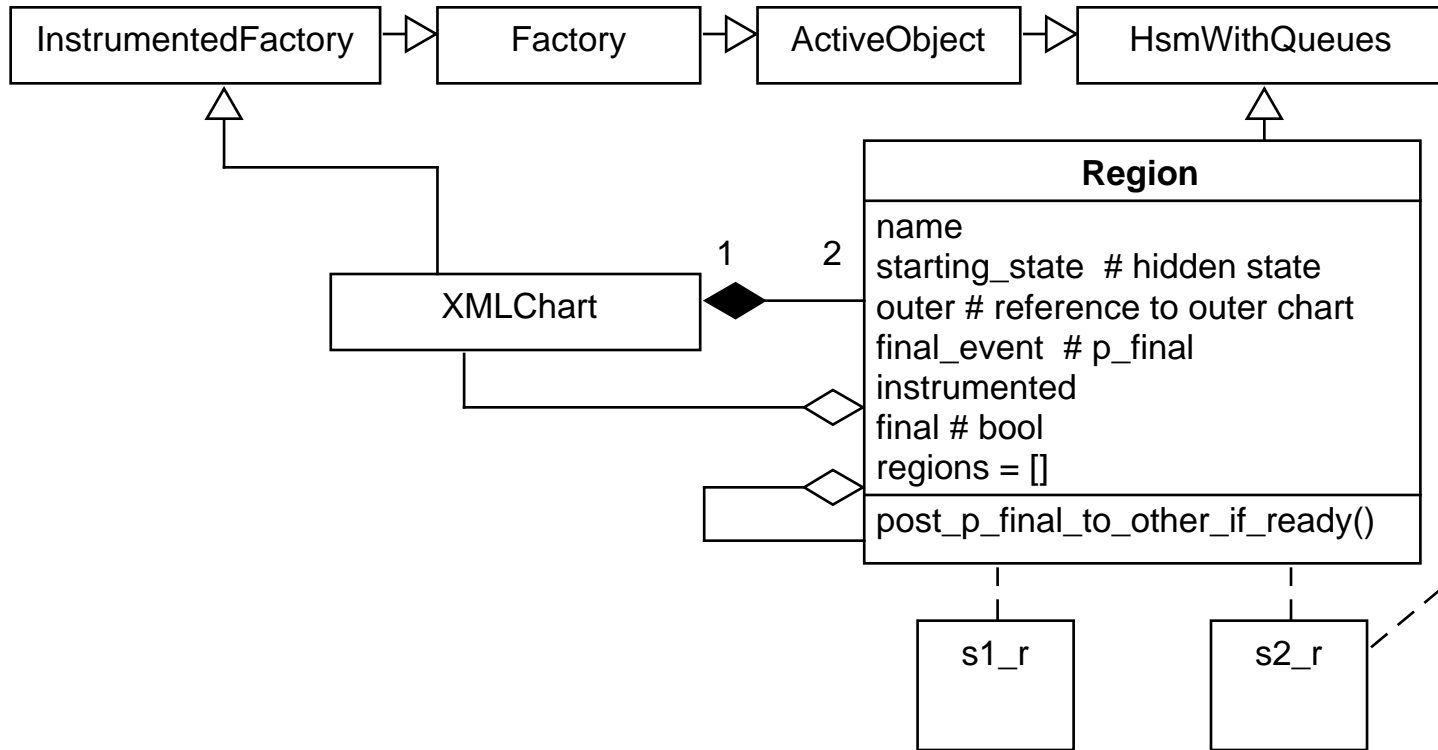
InstrumentedFactory

Factory

ActiveObject

HsmWithQueues

Region

name
starting_state # hidden state
outer # reference to outer chart
final_event # p_final
instrumented
final # bool
regions = []

post_p_final_to_other_if_ready()

1

2

XMLChart

s1_r

s2_r